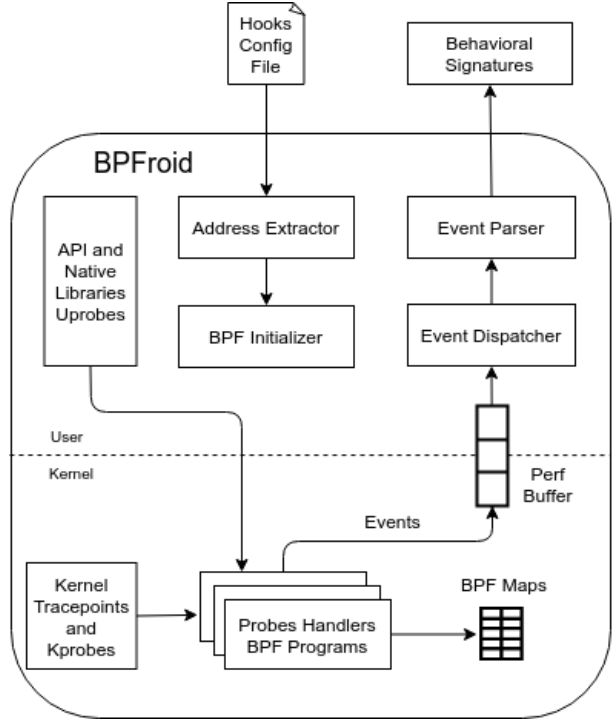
Hooks Config File

Behavioral Signatures

BPFroid

API and Native Libraries Uprobes

Address Extractor

BPF Initializer

Event Parser

Event Dispatcher

User

Kernel

Perf Buffer

Events

Kernel Tracepoints and Kprobes

Probes Handlers BPF Programs

BPF Maps